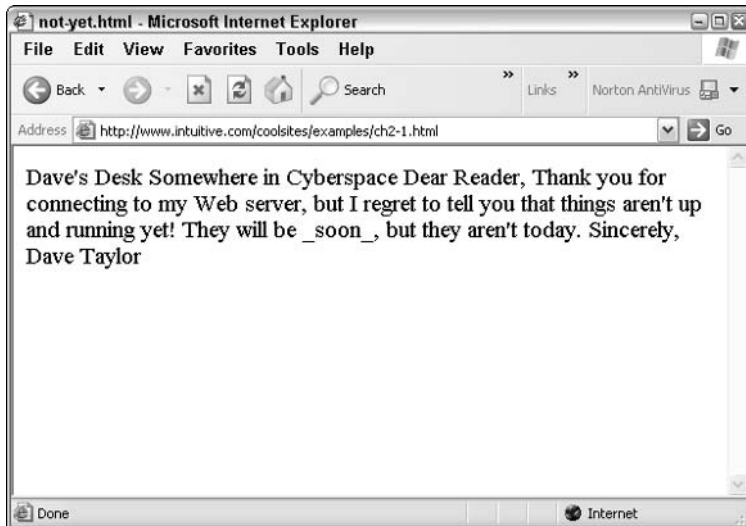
not-yet.html - Microsoft Internet Explorer

File Edit View Favorites Tools Help

Back Search Links Norton AntiVirus

Address http://www.intuitive.com/coolsites/examples/ch2-1.html Go

Dave's Desk Somewhere in Cyberspace Dear Reader, Thank you for connecting to my Web server, but I regret to tell you that things aren't up and running yet! They will be _soon_, but they aren't today. Sincerely, Dave Taylor

Done Internet